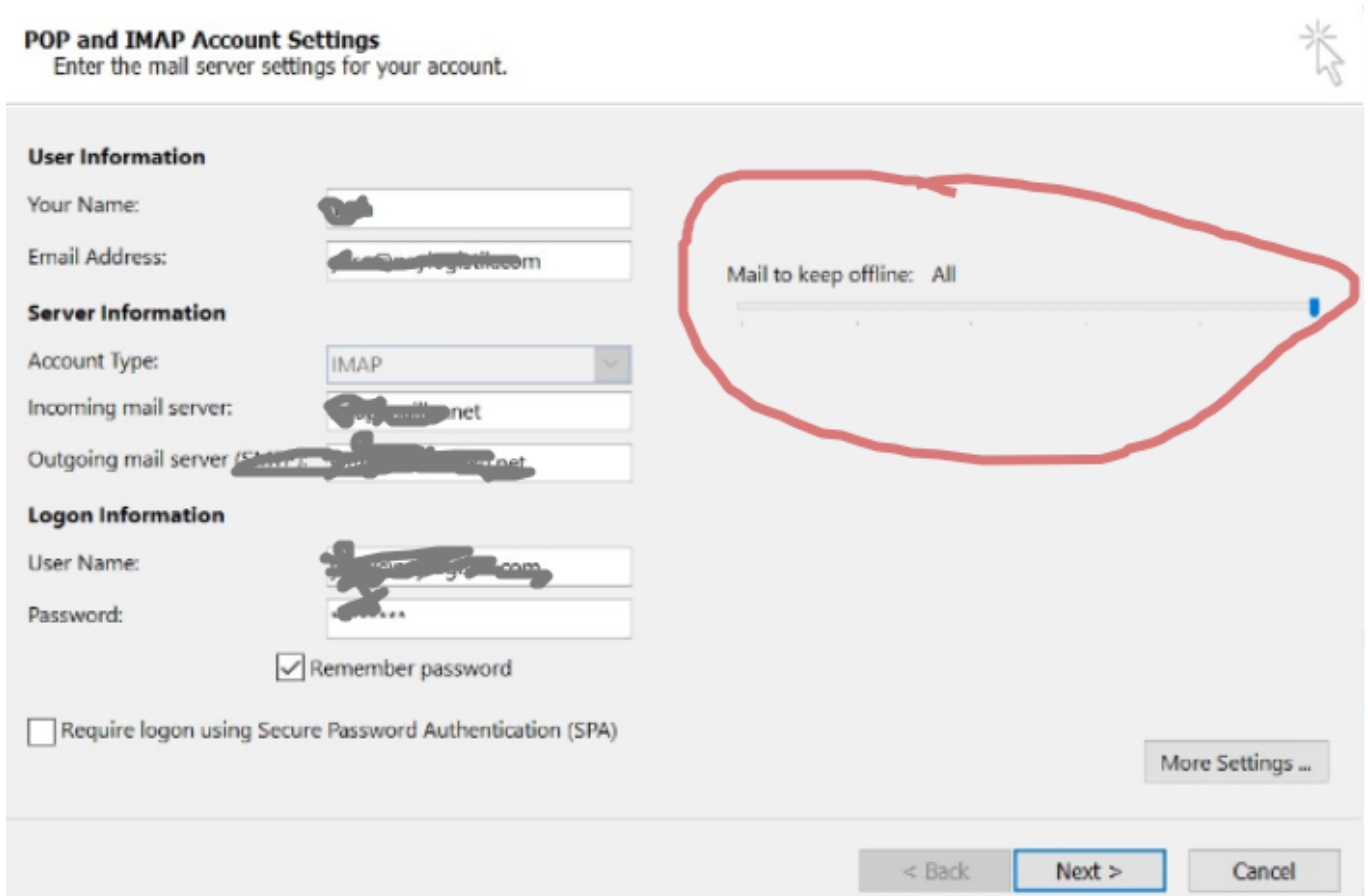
POP and IMAP Account Settings
Enter the mail server settings for your account.

User Information

Your Name: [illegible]

Email Address: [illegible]com

Server Information

Account Type: IMAP

Incoming mail server: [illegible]net

Outgoing mail server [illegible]net

Logon Information

User Name: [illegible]com

Password: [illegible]

Remember password

Require logon using Secure Password Authentication (SPA)

Mail to keep offline: All

More Settings ...

< Back

Next >

Cancel